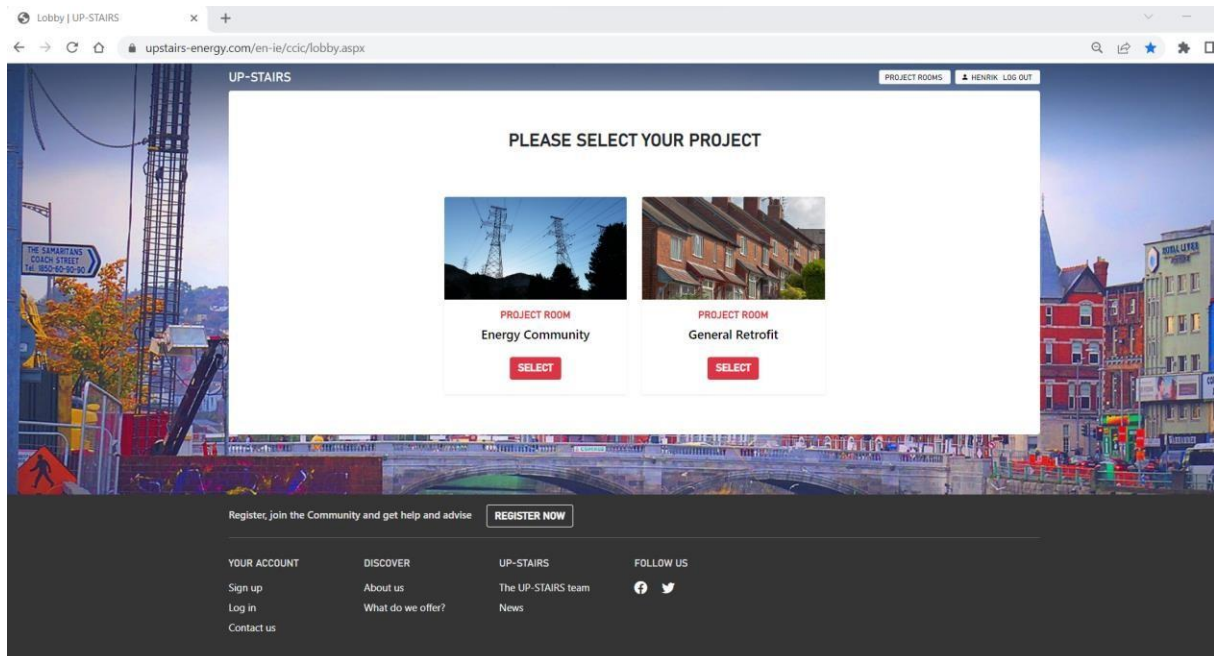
Lobby | UP-STAIRS

upstairs-energy.com/en-ie/ccic/lobby.aspx

UP-STAIRS

PROJECT ROOMS

HENRIK LOG OUT

PLEASE SELECT YOUR PROJECT

PROJECT ROOM
Energy Community
SELECT

PROJECT ROOM
General Retrofit
SELECT

THE SAMARITANS
COACH STREET
Tel. 1850-60-90-90

Register, join the Community and get help and advise

REGISTER NOW

YOUR ACCOUNT
Sign up
Log in
Contact us

DISCOVER
About us
What do we offer?

UP-STAIRS
The UP-STAIRS team
News

FOLLOW US